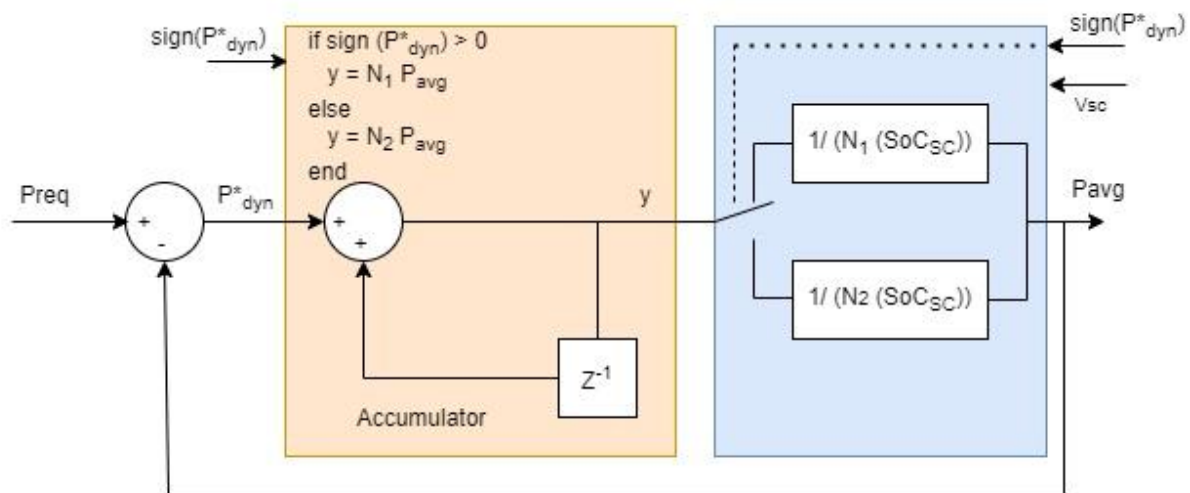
sign($P^*_{dyn}$)

if sign ($P^*_{dyn}$) > 0
y = $N_1$ $P_{avg}$
else
y = $N_2$ $P_{avg}$
end

sign($P^*_{dyn}$)

Vsc

Preq

+

-

$P^*_{dyn}$

+

+

y

1/ ($N_1$ ($SoC_{SC}$))

Pavg

1/ (N2 ($SoC_{SC}$))

$Z^{-1}$

Accumulator